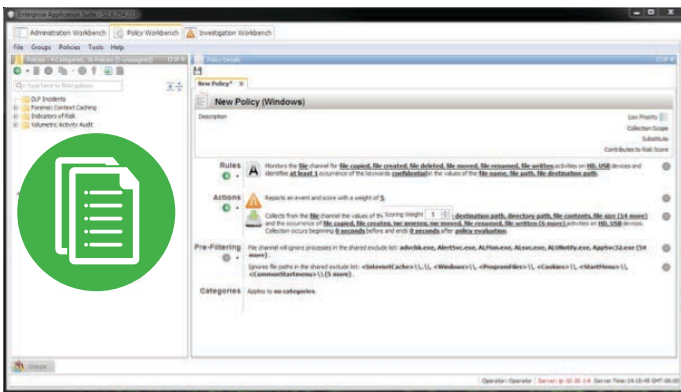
Enterprise Application Suite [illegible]

Administration Workbench | Policy Workbench | Investigation Workbench

File Groups Policies Tools Help

Policies - 4 Categories, 36 Policies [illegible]

Policy Details

Type here to filter policies

DLP Incidents
Forensic Content Caching
Indicators of Risk
Volumetric Activity Audit

New Policy* ✕

New Policy (Windows)

Description

Low Priority
Collection Scope
Substitute
Contributes to Risk Score

Rules

Monitors the file channel for file copied, file created, file deleted, file moved, file renamed, file written activities on HD, USB devices and identifies at least 1 occurrence of the keywords confidential in the values of the file name, file path, file destination path.

Actions

Reports an event and score with a weight of 5.

Collects from the file channel the values of its Scoring Weight 5 destination path, directory path, file contents, file size (14 more) and the occurrence of file copied, file created, ter process, ter moved, file renamed, file written (1 more) activities on HD, USB devices. Collection occurs beginning 0 seconds before and ends 0 seconds after policy evaluation.

Pre-Filtering

File channel will ignore processes in the shared exclude list: adxchk.exe, AlertSvc.exe, ALMon.exe, ALsvc.exe, ALUNotify.exe, AppSvc32.exe (54 more).

Ignores file paths in the shared exclude list: <InternetCache>\\, <Windows>\\, <ProgramFiles>\\, <Cookies>\\, <StartMenu>\\, <CommonStartmenu>\\ (5 more).

Categories

Applies to no categories.

Groups

Operator: Operator | Server: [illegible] | Server Time: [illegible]